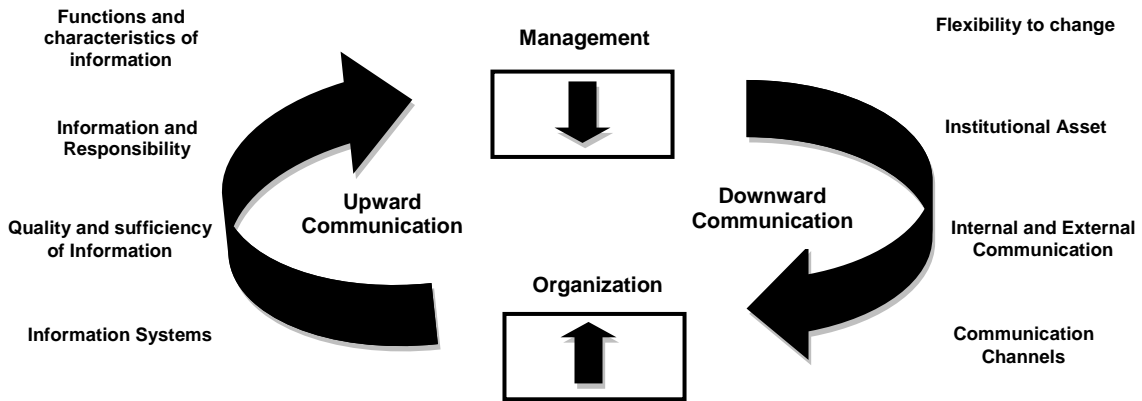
Functions and characteristics of information

Information and Responsibility

Quality and sufficiency of Information

Information Systems

Management

Upward Communication

Downward Communication

Organization

Flexibility to change

Institutional Asset

Internal and External Communication

Communication Channels